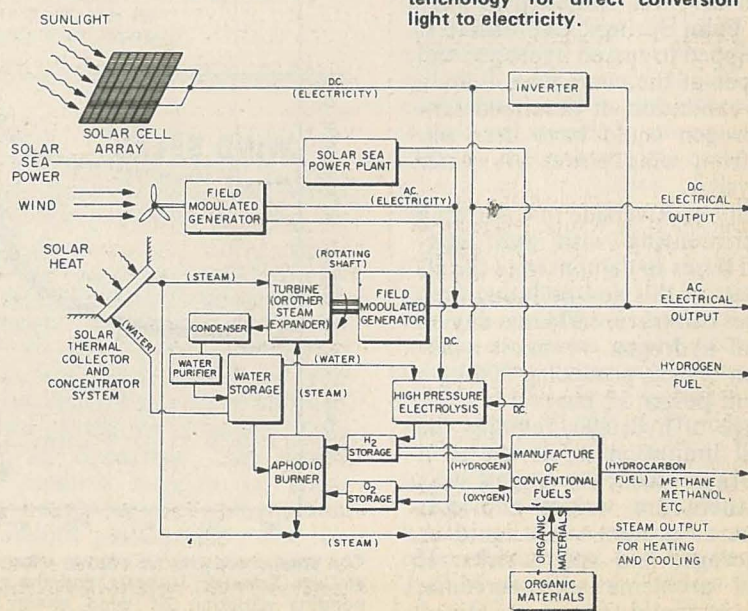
techenology for direct conversion light to electricity.

SUNLIGHT

SOLAR CELL ARRAY

D.C. (ELECTRICITY)

INVERTER

SOLAR SEA POWER

SOLAR SEA POWER PLANT

WIND

FIELD MODULATED GENERATOR

A.C. (ELECTRICITY)

DC ELECTRICAL OUTPUT

SOLAR HEAT

(ROTATING SHAFT)

(STEAM)

TURBINE (OR OTHER STEAM EXPANDER)

FIELD MODULATED GENERATOR

A.C. ELECTRICAL OUTPUT

(WATER)

CONDENSER

SOLAR THERMAL COLLECTOR AND CONCENTRATOR SYSTEM

WATER PURIFIER

WATER STORAGE

(WATER)

D.C.

HYDROGEN FUEL

(STEAM)

HIGH PRESSURE ELECTROLYSIS

DC

$H_2$ STORAGE

APHODID BURNER

(HYDROGEN)

MANUFACTURE OF CONVENTIONAL FUELS

(HYDROCARBON FUEL)

METHANE METHANOL, ETC.

$O_2$ STORAGE

(OXYGEN)

ORGANIC MATERIALS

STEAM OUTPUT FOR HEATING AND COOLING

(STEAM)

ORGANIC MATERIALS